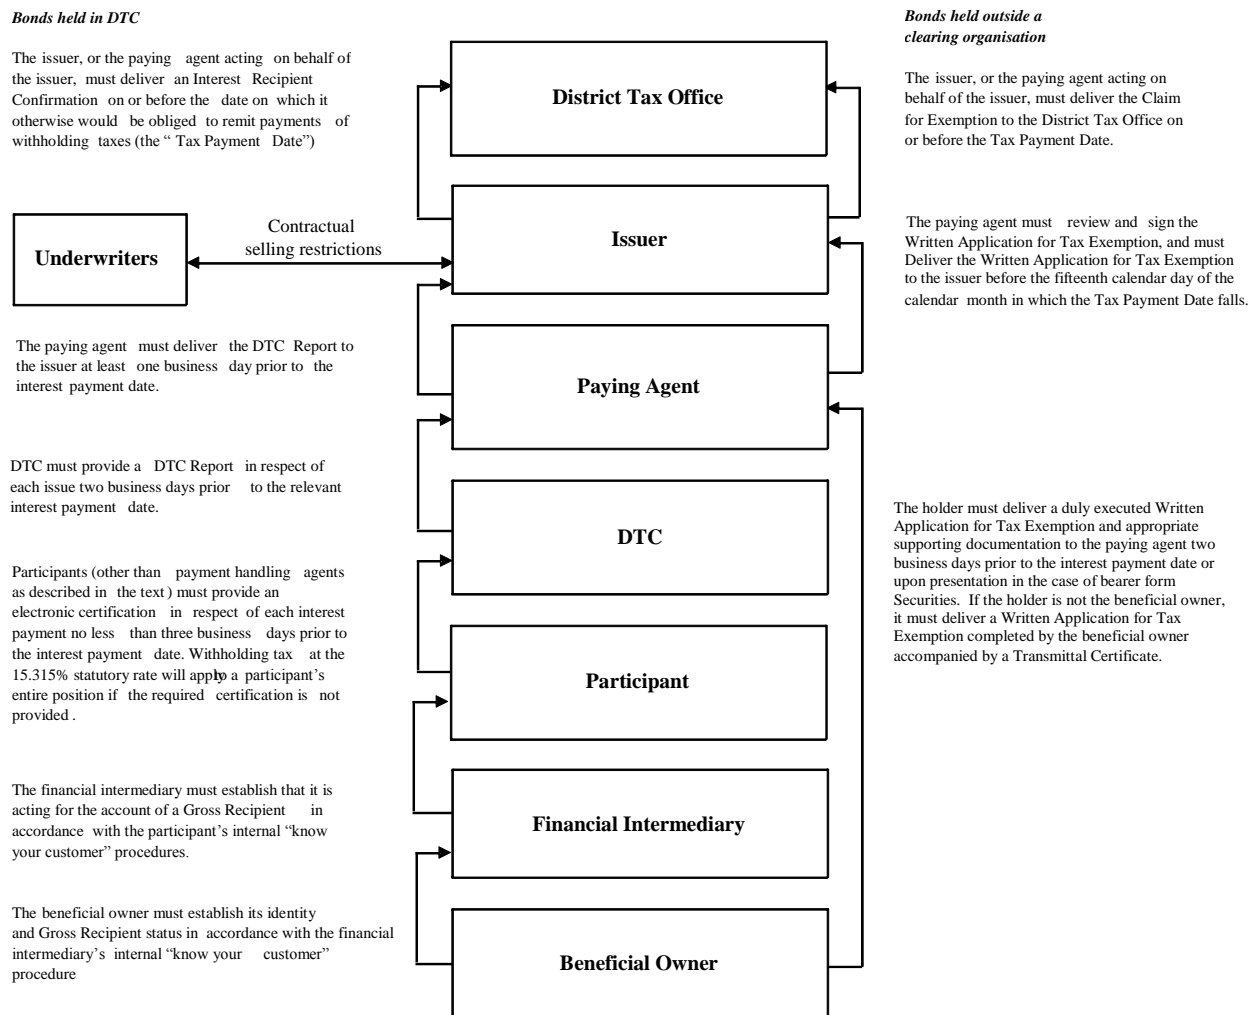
*Bonds held in DTC*

The issuer, or the paying agent acting on behalf of the issuer, must deliver an Interest Recipient Confirmation on or before the date on which it otherwise would be obliged to remit payments of withholding taxes (the " Tax Payment Date")

**District Tax Office**

*Bonds held outside a clearing organisation*

The issuer, or the paying agent acting on behalf of the issuer, must deliver the Claim for Exemption to the District Tax Office on or before the Tax Payment Date.

**Underwriters**

Contractual selling restrictions

**Issuer**

The paying agent must review and sign the Written Application for Tax Exemption, and must Deliver the Written Application for Tax Exemption to the issuer before the fifteenth calendar day of the calendar month in which the Tax Payment Date falls.

The paying agent must deliver the DTC Report to the issuer at least one business day prior to the interest payment date.

**Paying Agent**

DTC must provide a DTC Report in respect of each issue two business days prior to the relevant interest payment date.

**DTC**

The holder must deliver a duly executed Written Application for Tax Exemption and appropriate supporting documentation to the paying agent two business days prior to the interest payment date or upon presentation in the case of bearer form Securities. If the holder is not the beneficial owner, it must deliver a Written Application for Tax Exemption completed by the beneficial owner accompanied by a Transmittal Certificate.

Participants (other than payment handling agents as described in the text ) must provide an electronic certification in respect of each interest payment no less than three business days prior to the interest payment date. Withholding tax at the 15.315% statutory rate will apply to a participant's entire position if the required certification is not provided .

**Participant**

The financial intermediary must establish that it is acting for the account of a Gross Recipient in accordance with the participant's internal "know your customer" procedures.

**Financial Intermediary**

The beneficial owner must establish its identity and Gross Recipient status in accordance with the financial intermediary's internal "know your customer" procedure

**Beneficial Owner**